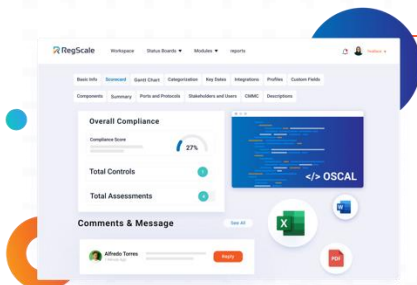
RegScale Workspace Status Boards Modules Reports

Basic Info Scorecard Gantt Chart Categorization Key Dates Integrations Profiles Custom Fields

Components Summary Ports and Protocols Stakeholders and Users CMMC Descriptions

Overall Compliance

Compliance Score

27%

Total Controls

Total Assessments

</> OSCAL

Comments & Message

See All

Alfredo Torres

Reply

PDF